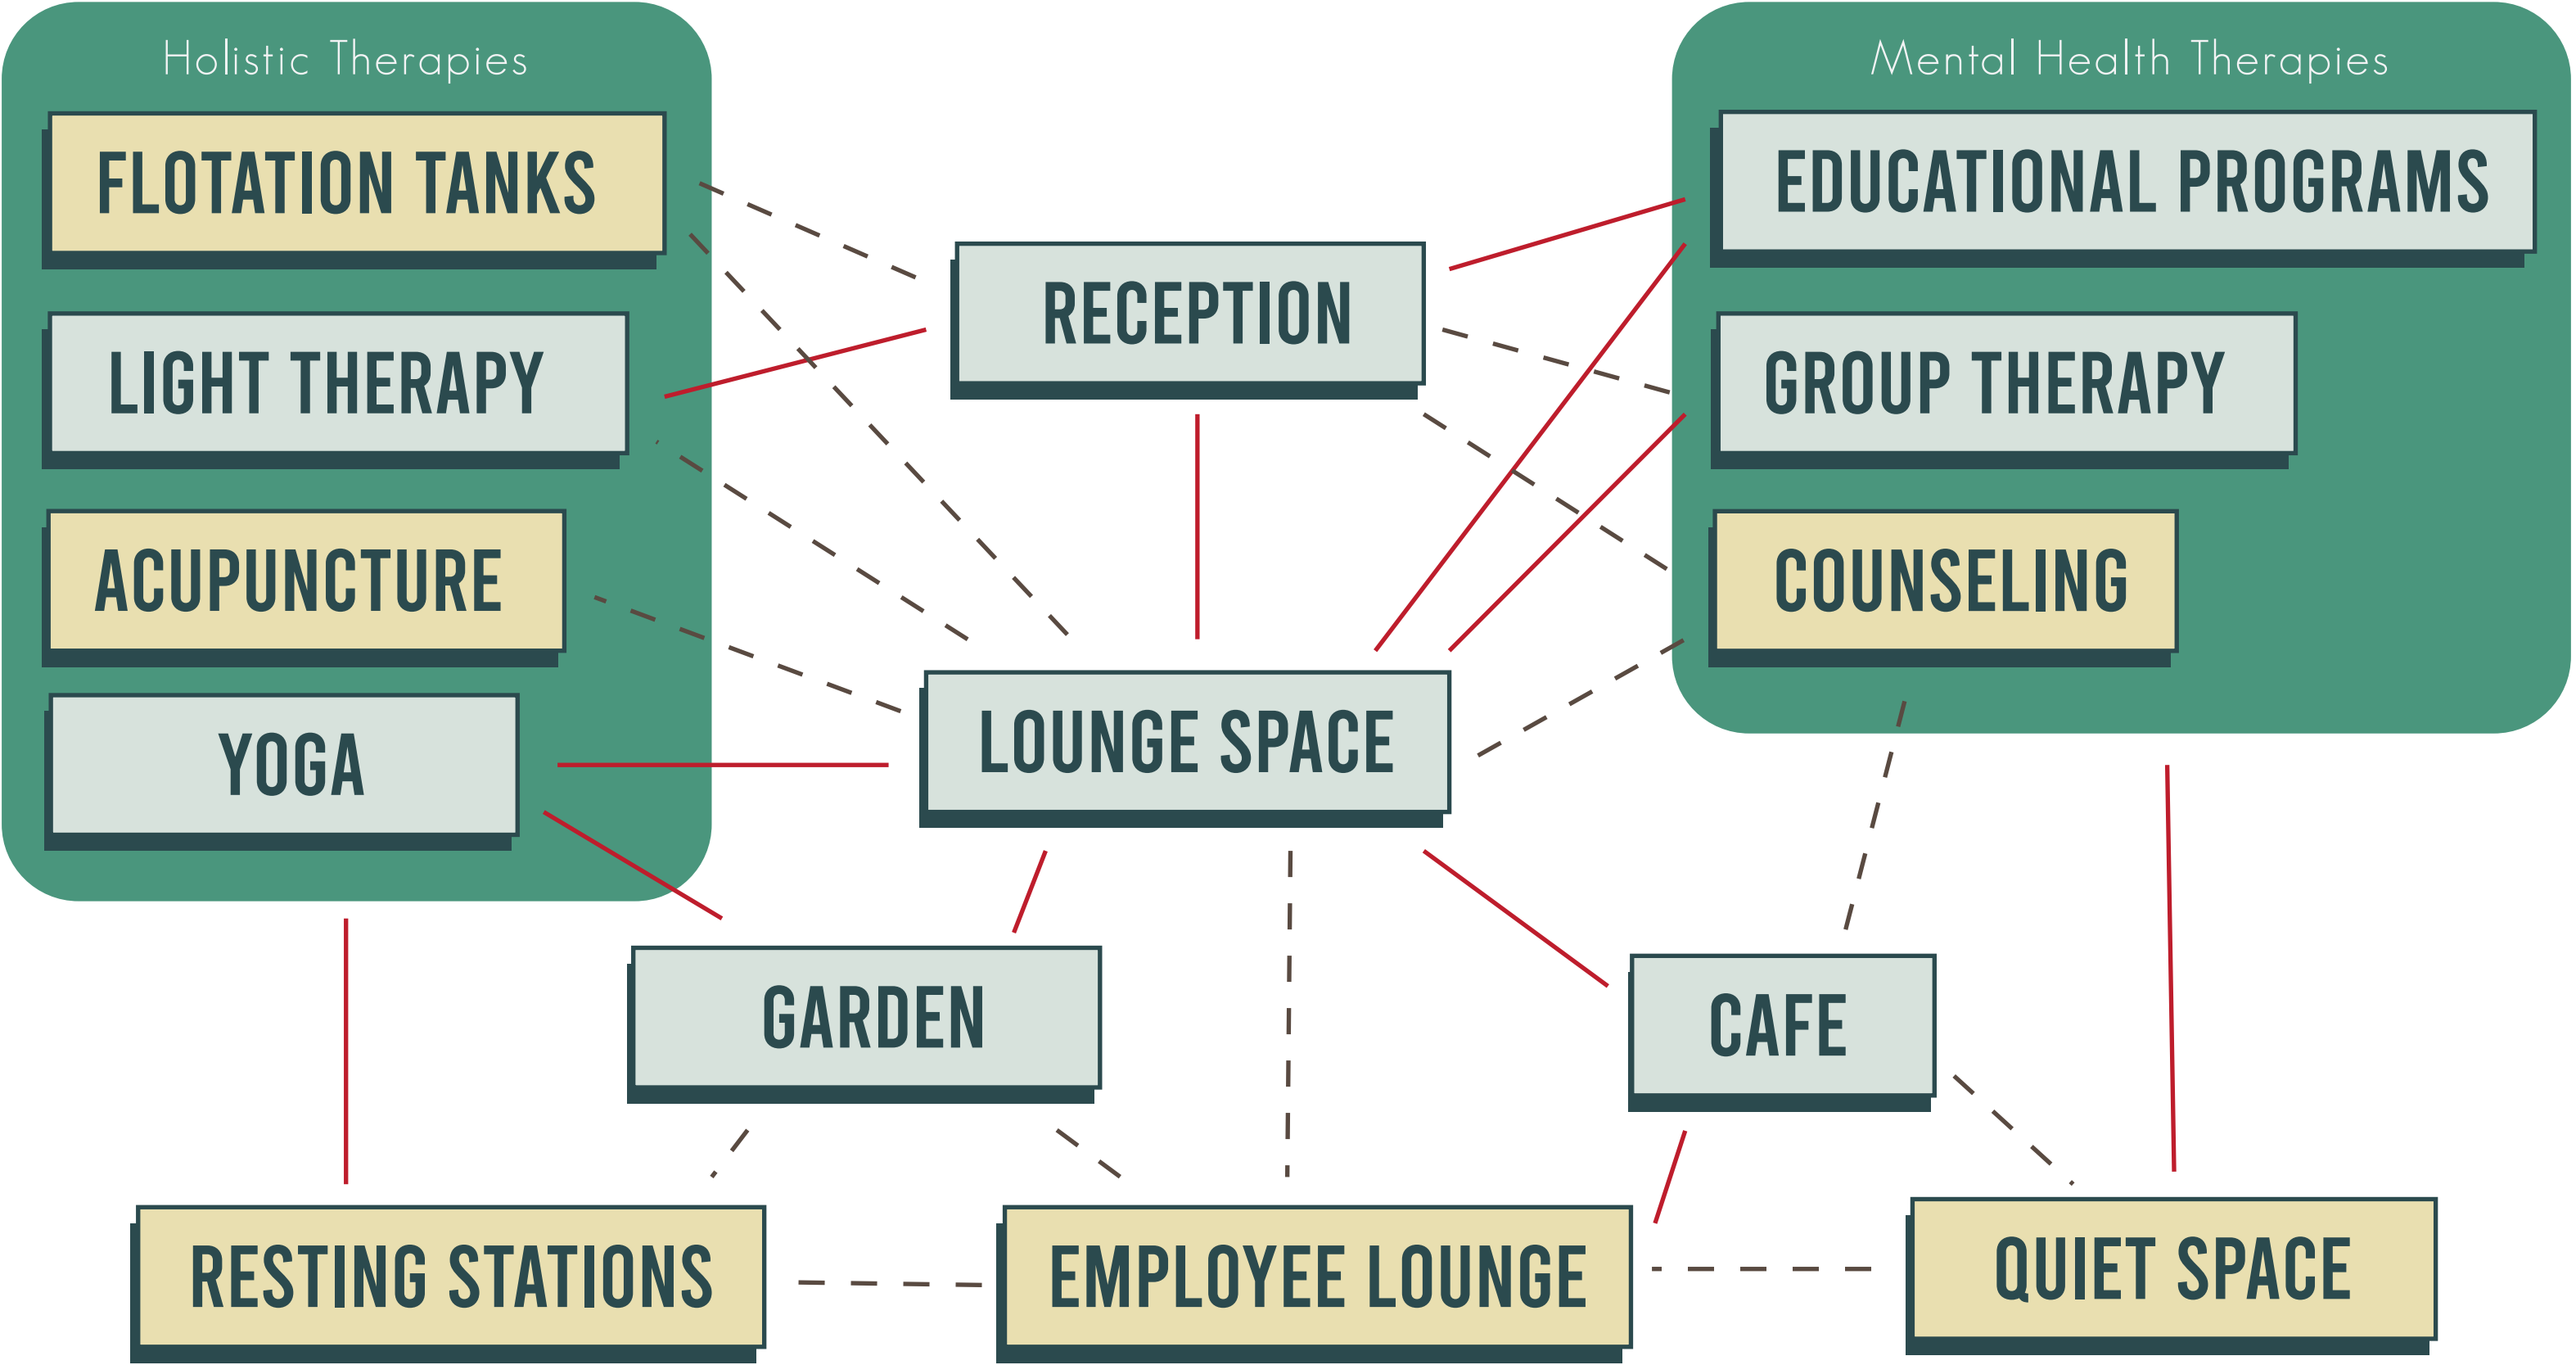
Holistic Therapies

FLOTATION TANKS

LIGHT THERAPY

ACUPUNCTURE

YOGA

Mental Health Therapies

EDUCATIONAL PROGRAMS

GROUP THERAPY

COUNSELING

RECEPTION

LOUNGE SPACE

GARDEN

CAFE

RESTING STATIONS

EMPLOYEE LOUNGE

QUIET SPACE